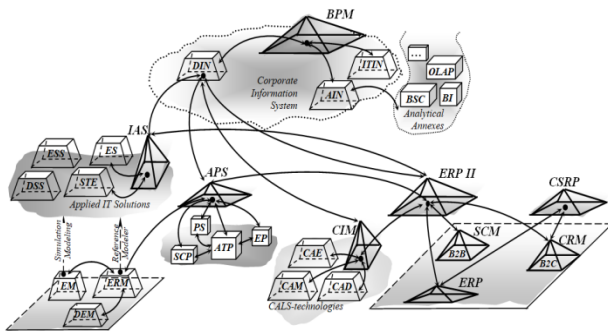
BPM

DIN

ITIN

AIN

Corporate Information System

...

OLAP

BSC

BI

Analytical Annexes

IAS

ESS

ES

DSS

STE

Applied IT Solutions

APS

PS

EP

ATP

SCP

ERP II

CSRP

SCM

B2B

CRM

B2C

ERP

CIM

CAE

CAM

CAD

CALS-technologies

Simulation Modeling

Reference Modeling

EM

ERM

DEM